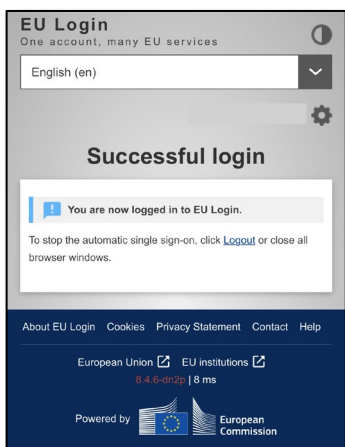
EU Login
One account, many EU services

English (en)

Successful login

You are now logged in to EU Login.

To stop the automatic single sign-on, click Logout or close all browser windows.

About EU Login Cookies Privacy Statement Contact Help

European Union EU institutions

8.4.6-dn2p | 8 ms

Powered by European Commission